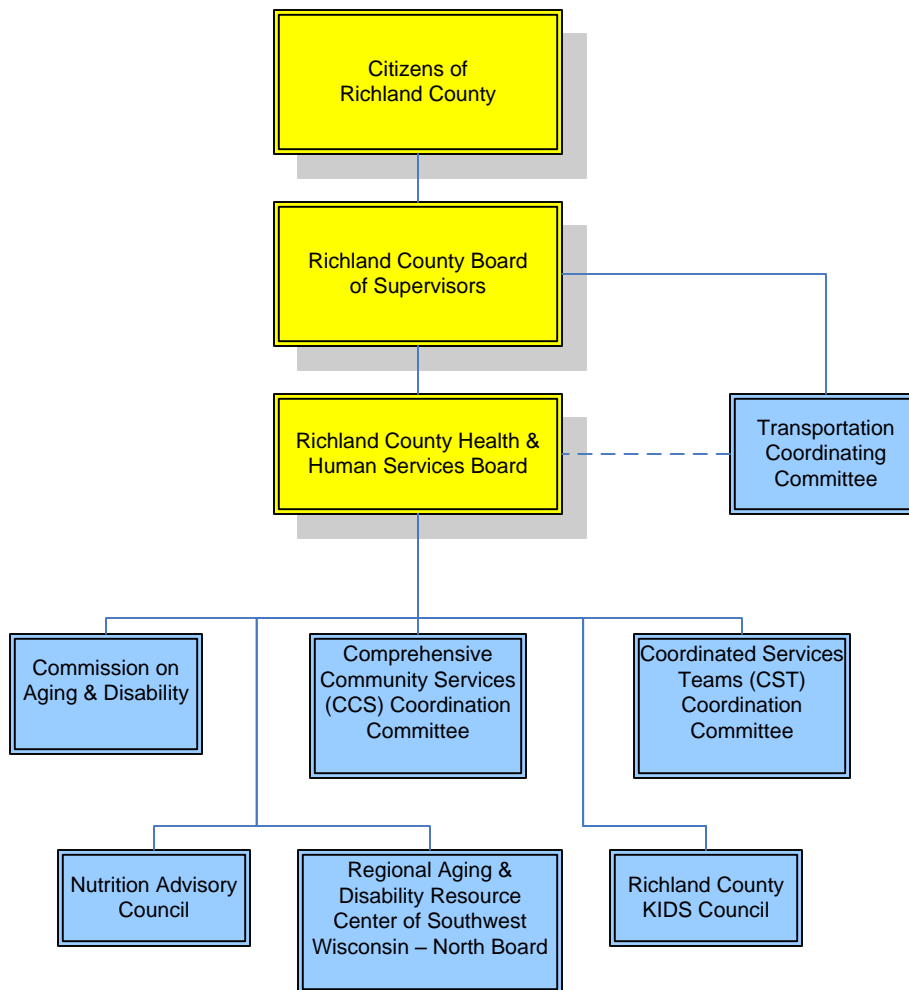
Citizens of Richland County

Richland County Board of Supervisors

Richland County Health & Human Services Board

Transportation Coordinating Committee

Commission on Aging & Disability

Comprehensive Community Services (CCS) Coordination Committee

Coordinated Services Teams (CST) Coordination Committee

Nutrition Advisory Council

Regional Aging & Disability Resource Center of Southwest Wisconsin – North Board

Richland County KIDS Council